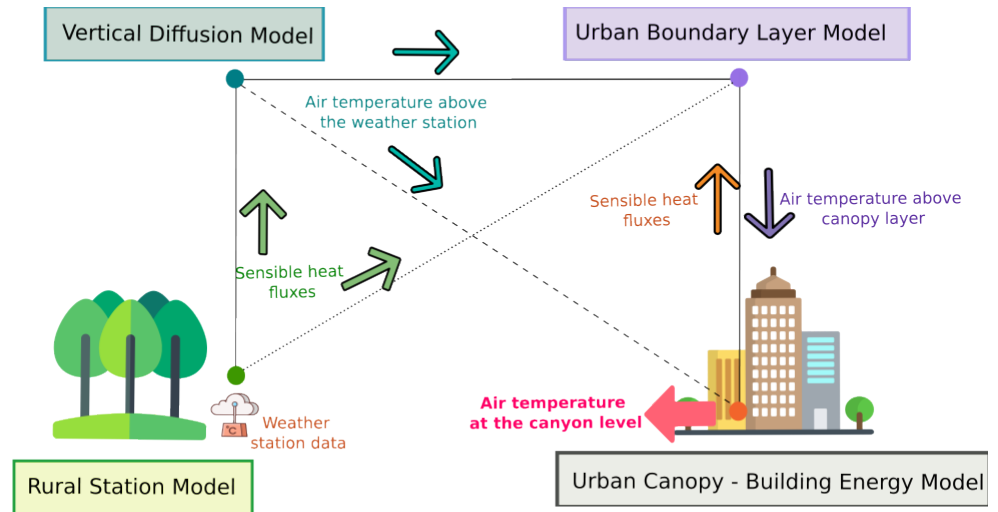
Vertical Diffusion Model

Urban Boundary Layer Model

Air temperature above the weather station

Sensible heat fluxes

Air temperature above canopy layer

Sensible heat fluxes

°C

Weather station data

Air temperature at the canyon level

Rural Station Model

Urban Canopy - Building Energy Model